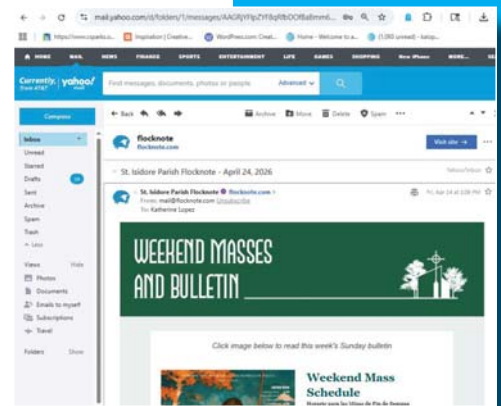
mail.yahoo.com/d/folders/1/messages/AAGRjYFlpZYF8qRfbDOf8a8mmd...

https://www.csparks.c... Inspiration | Creative... WordPress.com: Creat... Home - Welcome to a... (1,093 unread) - katap...

HOME MAIL NEWS FINANCE SPORTS ENTERTAINMENT LIFE GAMES SHOPPING New iPhone MORE...

Currently, from AT&T yahoo! mail

Find messages, documents, photos or people Advanced

Compose

Inbox
Unread
Starred
Drafts 14
Sent
Archive
Spam
Trash
Less

Views Hide
Photos
Documents
Emails to myself
Subscriptions
Travel

Folders Show

Back Archive Move Delete Spam

flocknote
flocknote.com

Visit site

St. Isidore Parish Flocknote - April 24, 2026

Yahoo/Inbox

St. Isidore Parish Flocknote flocknote.com
From: mail@flocknote.com Unsubscribe
To: Katherine Lopez

Fri, Apr 24 at 3:08 PM

WEEKEND MASSES AND BULLETIN

Click image below to read this week's Sunday bulletin

Weekend Mass Schedule

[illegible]